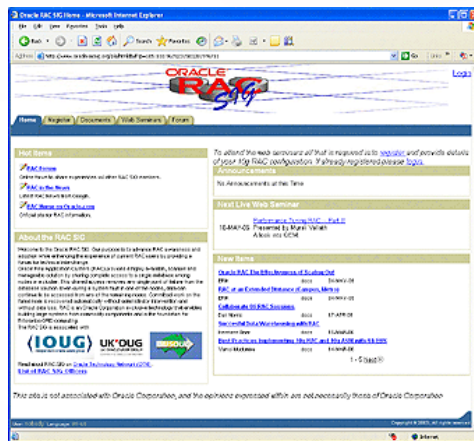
Oracle RAC SIG Home - Microsoft Internet Explorer

File Edit View Favorites Tools Help

Back Search Favorites

Address http://www.oracleracsig.org/pls/htmldb/f?p=105:1:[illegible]

Go Links

ORACLE RAC SIG

Logout

Home Register Documents Web Seminars Forum

Hot Items

RAC Forum
Online forum to share experiences w/ other RAC SIG members.

RAC in the News
Latest RAC news from Google.

RAC Home on Oracle.com
Official oracle RAC information.

About the RAC SIG

Welcome to the Oracle RAC SIG. Our purpose is to advance RAC awareness and adoption while enhancing the experience of current RAC users by providing a forum for technical interchange. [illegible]

The RAC SIG is associated with

IOUG UKOUG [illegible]

Oracle Technology Network (OTN)

Brief list of RAC SIG Officers

To attend the web seminars all that is required is to register and provide details of your 10g RAC configuration. If already registered please login.

Announcements

No Announcements at this Time

Next Live Web Seminar

18-MAY-05 Performance Tuning RAC - Part II
Presented by Murali Vallath
Allocation GCM

New Items

Oracle RAC The Effectiveness of Scaling Out
EPR docx 04-MAY-05

RAC in an Extended Distance (Campus) Metro
EPR docx 04-MAY-05

Collaborate 05 RAC Sessions
Dan Norris docx 27-APR-05

Successful Data Warehousing with RAC
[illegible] docx 04-MAY-05

Best Practices Implementing 10g RAC and 10g ASM with EMC
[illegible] docx 04-MAY-05

1 - 5 Next

This site is not associated with Oracle Corporation, and the opinions expressed within are not necessarily those of Oracle Corporation

User: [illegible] Language: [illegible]

Copyright © 2005, All rights reserved.

Done Internet